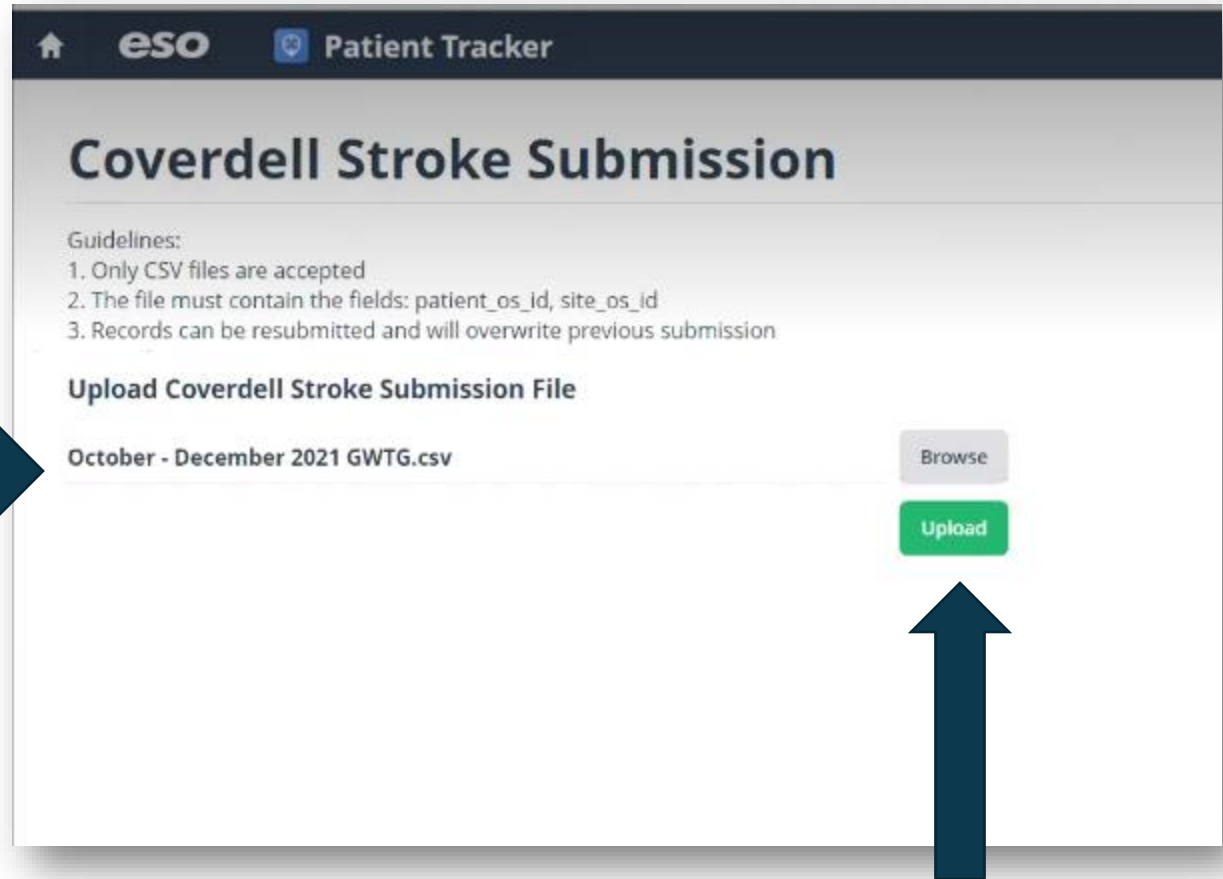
eso Patient Tracker

Coverdell Stroke Submission

Guidelines:
1. Only CSV files are accepted
2. The file must contain the fields: patient_os_id, site_os_id
3. Records can be resubmitted and will overwrite previous submission

Upload Coverdell Stroke Submission File

October - December 2021 GWTG.csv

Browse

Upload